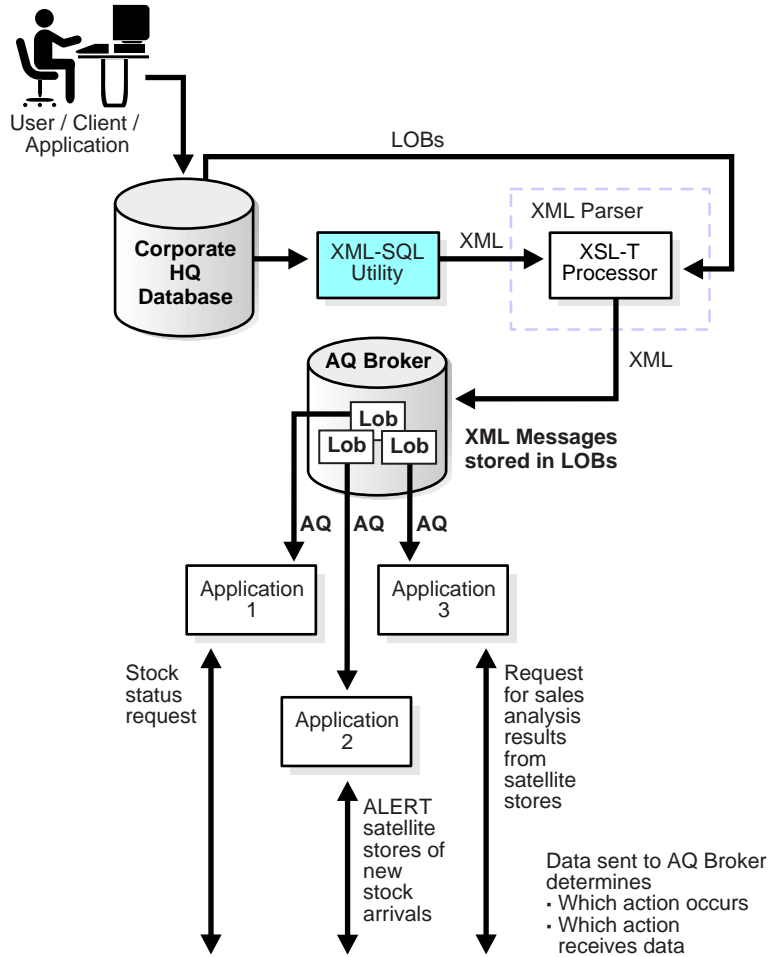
User / Client / Application

LOBs

XML Parser

Corporate HQ Database

XML-SQL Utility

XML

XSL-T Processor

XML

AQ Broker

Lob

Lob

Lob

XML Messages stored in LOBs

AQ

AQ

AQ

Application 1

Application 3

Stock status request

Application 2

Request for sales analysis results from satellite stores

ALERT satellite stores of new stock arrivals

Data sent to AQ Broker determines
• Which action occurs
• Which action receives data